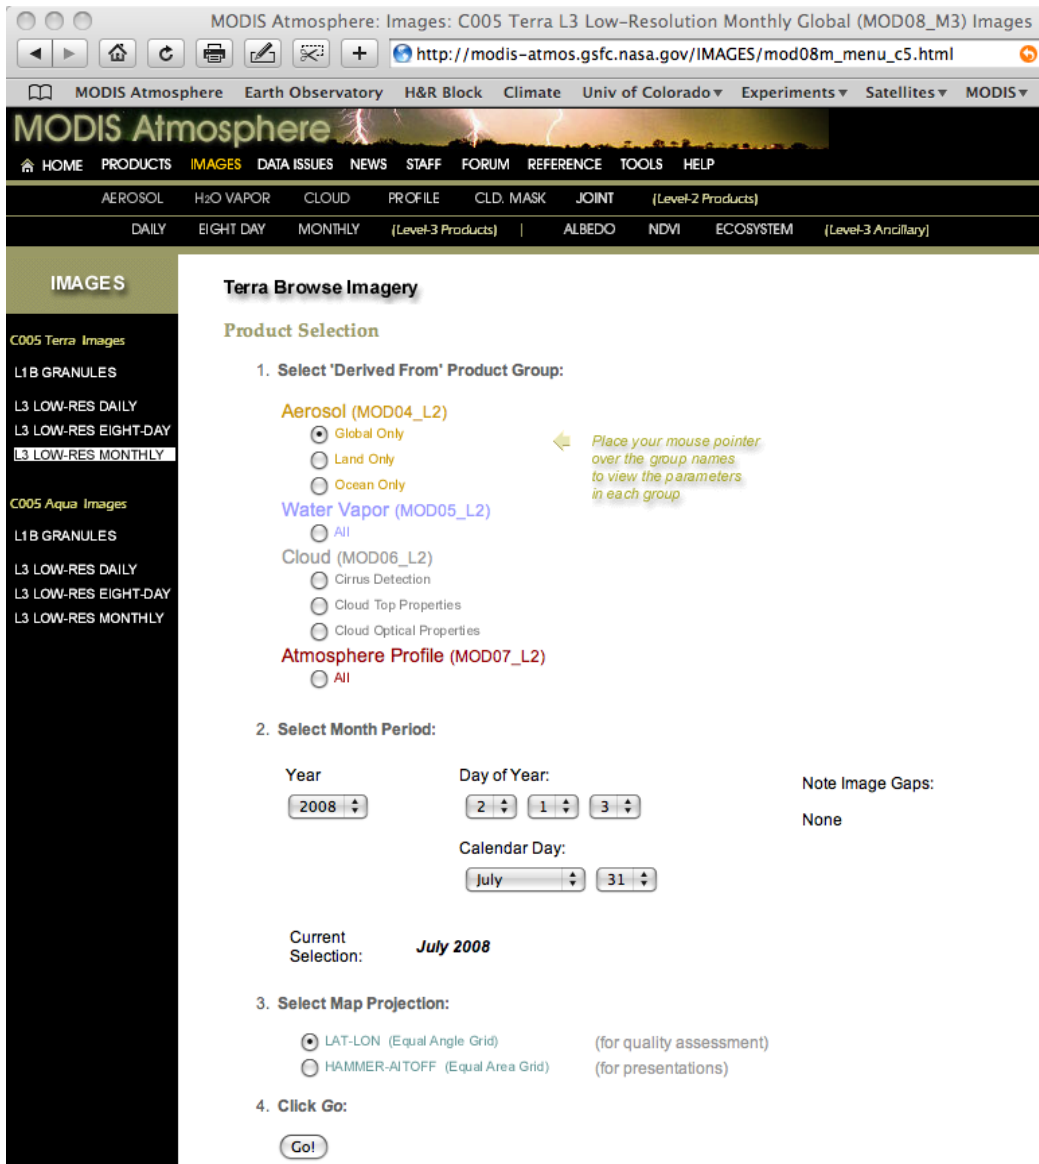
MODIS Atmosphere: Images: C005 Terra L3 Low-Resolution Monthly Global (MOD08_M3) Images

http://modis-atmos.gsfc.nasa.gov/IMAGES/mod08m_menu_c5.html

MODIS Atmosphere Earth Observatory H&R Block Climate Univ of Colorado▾ Experiments▾ Satellites▾ MODIS▾

MODIS Atmosphere

HOME PRODUCTS IMAGES DATA ISSUES NEWS STAFF FORUM REFERENCE TOOLS HELP

AEROSOL H2O VAPOR CLOUD PROFILE CLD. MASK JOINT (Level-2 Products)

DAILY EIGHT DAY MONTHLY (Level-3 Products) | ALBEDO NDVI ECOSYSTEM (Level-3 Ancillary)

IMAGES

C005 Terra Images
L1B GRANULES
L3 LOW-RES DAILY
L3 LOW-RES EIGHT-DAY
L3 LOW-RES MONTHLY

C005 Aqua Images
L1B GRANULES
L3 LOW-RES DAILY
L3 LOW-RES EIGHT-DAY
L3 LOW-RES MONTHLY

Terra Browse Imagery

Product Selection

1. Select 'Derived From' Product Group:

Aerosol (MOD04_L2)
Global Only
Land Only
Ocean Only

Place your mouse pointer over the group names to view the parameters in each group

Water Vapor (MOD05_L2)
All

Cloud (MOD06_L2)
Cirrus Detection
Cloud Top Properties
Cloud Optical Properties

Atmosphere Profile (MOD07_L2)
All

2. Select Month Period:

Year
2008

Day of Year:
2 1 3

Note Image Gaps:
None

Calendar Day:
July 31

Current Selection: July 2008

3. Select Map Projection:

LAT-LON (Equal Angle Grid) (for quality assessment)
HAMMER-AITOFF (Equal Area Grid) (for presentations)

4. Click Go:

Go!